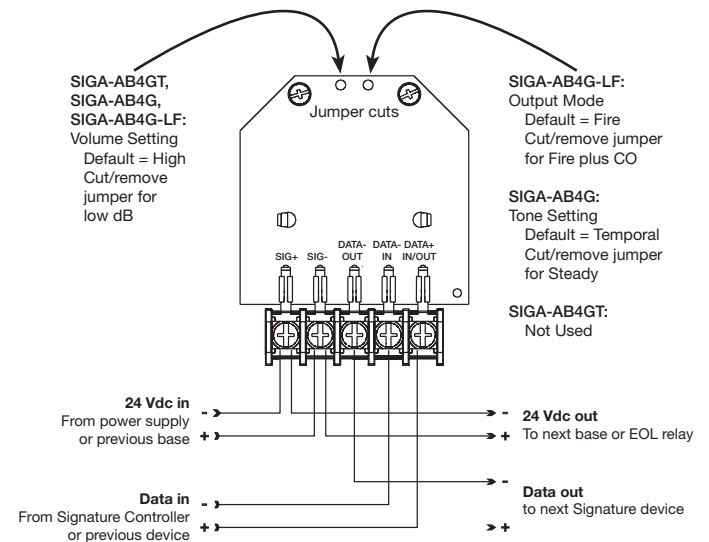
SIGA-AB4GT,
SIGA-AB4G,
SIGA-AB4G-LF:
Volume Setting
Default = High
Cut/remove jumper for low dB

Jumper cuts

SIGA-AB4G-LF:
Output Mode
Default = Fire
Cut/remove jumper for Fire plus CO

SIGA-AB4G:
Tone Setting
Default = Temporal
Cut/remove jumper for Steady

SIGA-AB4GT:
Not Used

SIG+ SIG- DATA-OUT DATA-IN DATA+ IN/OUT

24 Vdc in
From power supply or previous base
-
+

-
+
24 Vdc out
To next base or EOL relay

Data in
From Signature Controller or previous device
-
+

-
+
Data out
to next Signature device